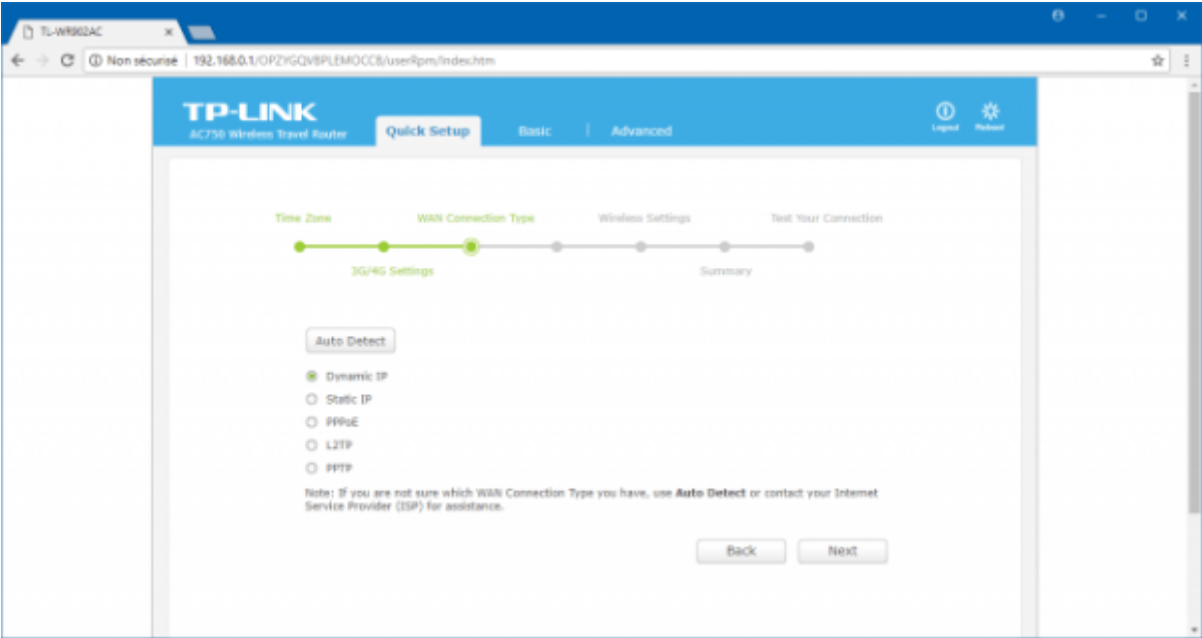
TL-WR902AC

Non sécurisé | 192.168.0.1/OPZYGQVBPLEMOCCB/userRpm/Index.htm

TP-LINK
AC750 Wireless Travel Router

Quick Setup
Basic
Advanced

Logout
Reboot

Time Zone
WAN Connection Type
Wireless Settings
Test Your Connection
3G/4G Settings
Summary

Auto Detect

Dynamic IP
Static IP
PPPoE
L2TP
PPTP

Note: If you are not sure which WAN Connection Type you have, use **Auto Detect** or contact your Internet Service Provider (ISP) for assistance.

Back
Next